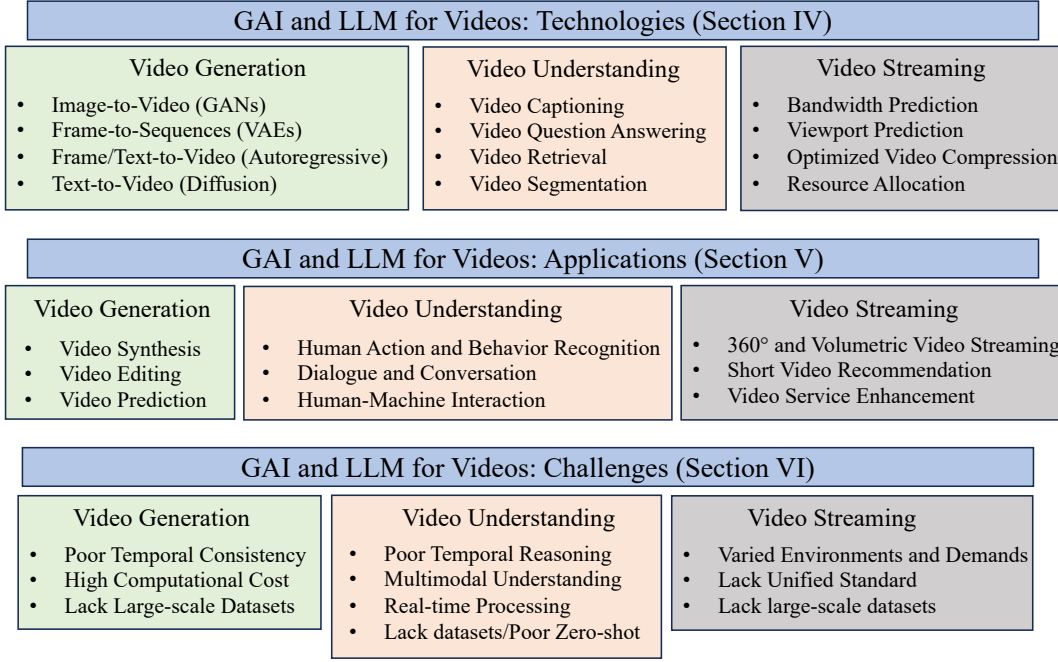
GAI and LLM for Videos: Technologies (Section IV)

Video Generation
- Image-to-Video (GANs)
- Frame-to-Sequences (VAEs)
- Frame/Text-to-Video (Autoregressive)
- Text-to-Video (Diffusion)

Video Understanding
- Video Captioning
- Video Question Answering
- Video Retrieval
- Video Segmentation

Video Streaming
- Bandwidth Prediction
- Viewport Prediction
- Optimized Video Compression
- Resource Allocation

GAI and LLM for Videos: Applications (Section V)

Video Generation
- Video Synthesis
- Video Editing
- Video Prediction

Video Understanding
- Human Action and Behavior Recognition
- Dialogue and Conversation
- Human-Machine Interaction

Video Streaming
- 360° and Volumetric Video Streaming
- Short Video Recommendation
- Video Service Enhancement

GAI and LLM for Videos: Challenges (Section VI)

Video Generation
- Poor Temporal Consistency
- High Computational Cost
- Lack Large-scale Datasets

Video Understanding
- Poor Temporal Reasoning
- Multimodal Understanding
- Real-time Processing
- Lack datasets/Poor Zero-shot

Video Streaming
- Varied Environments and Demands
- Lack Unified Standard
- Lack large-scale datasets